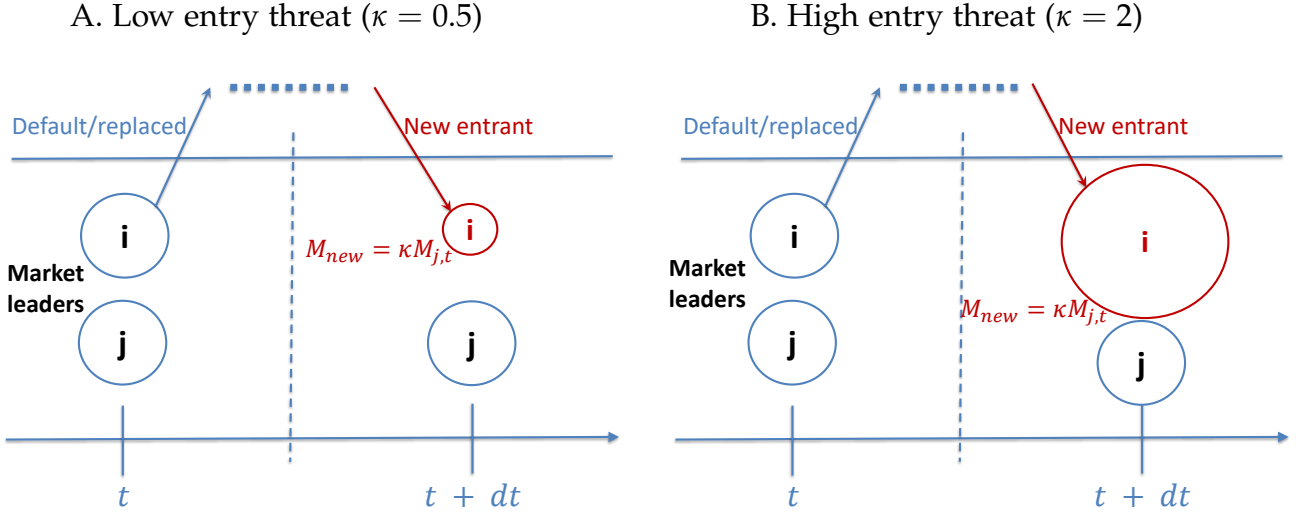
A. Low entry threat ($\kappa = 0.5$)

Default/replaced

New entrant

i

i

$M_{new} = \kappa M_{j,t}$

Market leaders

j

j

$t$

$t + dt$

B. High entry threat ($\kappa = 2$)

Default/replaced

New entrant

i

i

Market leaders

$M_{new} = \kappa M_{j,t}$

j

j

$t$

$t + dt$